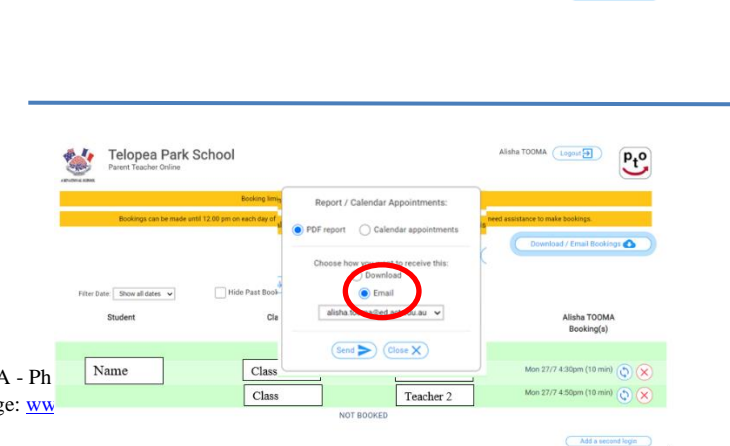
Telopea Park School
Parent Teacher Online

Alisha TOOMA Logout

Booking lim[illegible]

Bookings can be made until 12.00 pm on each day of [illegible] need assistance to make bookings.

Report / Calendar Appointments:

PDF report Calendar appointments

Choose how you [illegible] to receive this:

Download

Email

alisha.to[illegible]au

Send Close

Download / Email Bookings

Filter Date: Show all dates

Hide Past Book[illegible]

Student

Cla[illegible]

Alisha TOOMA
Booking(s)

Name

Class

Mon 27/7 4:30pm (10 min)

Class

Teacher 2

Mon 27/7 4:50pm (10 min)

NOT BOOKED

Add a second login

A - Ph

ge: ww